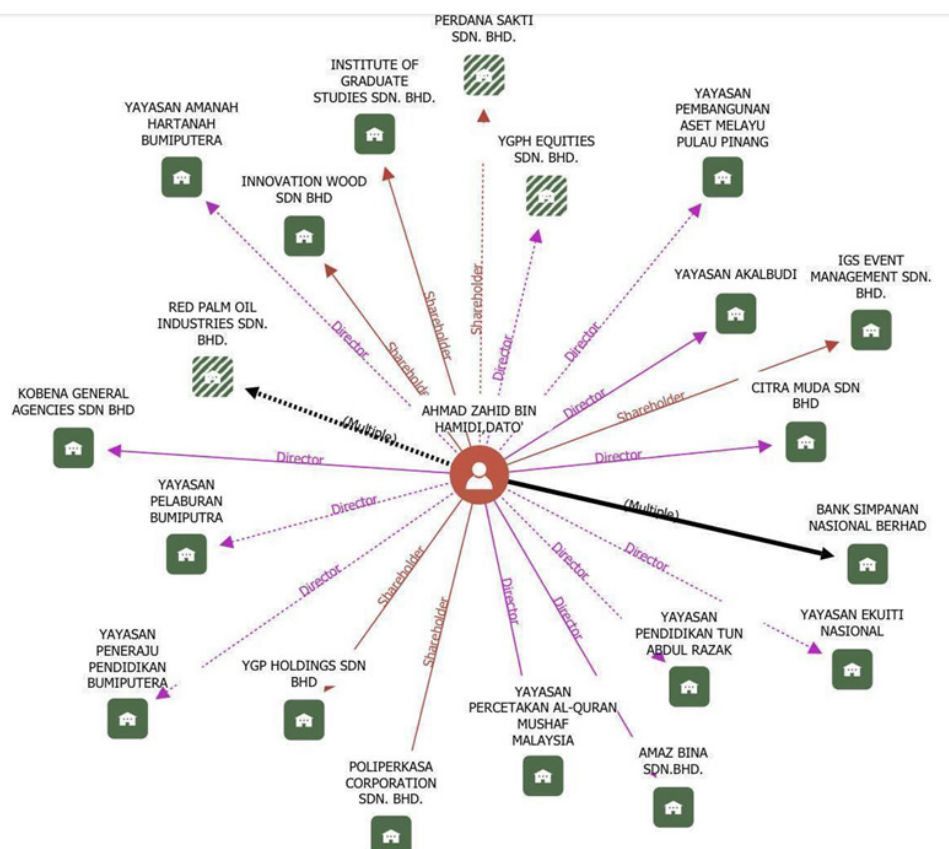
PERDANA SAKTI SDN. BHD.

INSTITUTE OF GRADUATE STUDIES SDN. BHD.

YAYASAN AMANAH HARTANAH BUMIPUTERA

YGPH EQUITIES SDN. BHD.

YAYASAN PEMBANGUNAN ASET MELAYU PULAU PINANG

INNOVATION WOOD SDN BHD

YAYASAN AKALBUDI

IGS EVENT MANAGEMENT SDN. BHD.

RED PALM OIL INDUSTRIES SDN. BHD.

Shareholder

Shareholder

Shareholder

Director

Director

Director

Director

Shareholder

KOBENA GENERAL AGENCIES SDN BHD

AHMAD ZAHID BIN HAMIDI,DATO'

CITRA MUDA SDN BHD

(Multiple)

Director

Director

(Multiple)

BANK SIMPANAN NASIONAL BERHAD

YAYASAN PELABURAN BUMIPUTRA

Director

Director

Director

Director

Shareholder

Shareholder

Director

Director

YAYASAN EKUITI NASIONAL

YAYASAN PENDIDIKAN TUN ABDUL RAZAK

YAYASAN PENERAJU PENDIDIKAN BUMIPUTERA

YGP HOLDINGS SDN BHD

YAYASAN PERCETAKAN AL-QURAN MUSHAF MALAYSIA

AMAZ BINA SDN.BHD.

POLIPERKASA CORPORATION SDN. BHD.